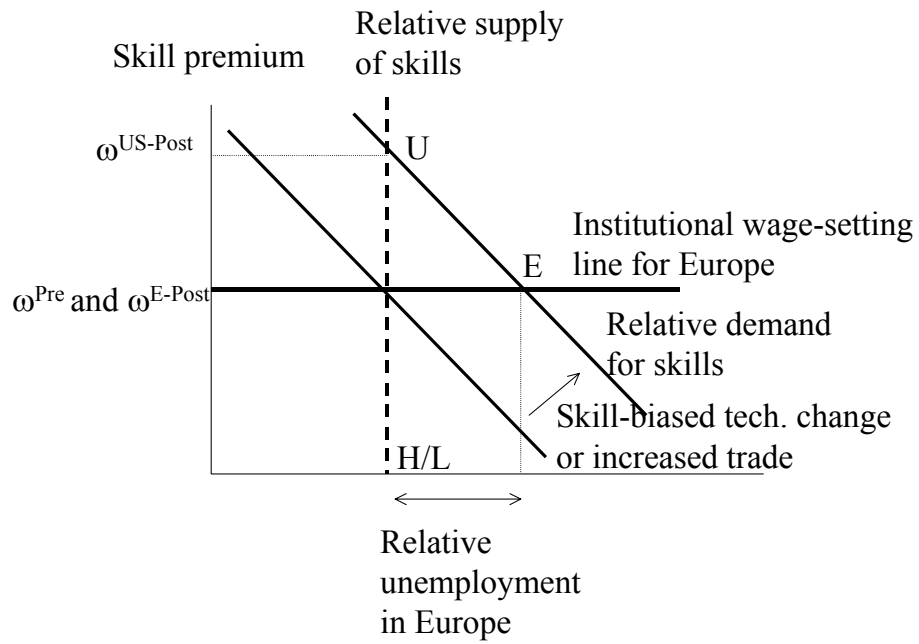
Skill premium

Relative supply of skills

$\omega^{US\text{-}Post}$

U

Institutional wage-setting line for Europe

E

$\omega^{Pre}$ and $\omega^{E\text{-}Post}$

Relative demand for skills

Skill-biased tech. change or increased trade

H/L

Relative unemployment in Europe